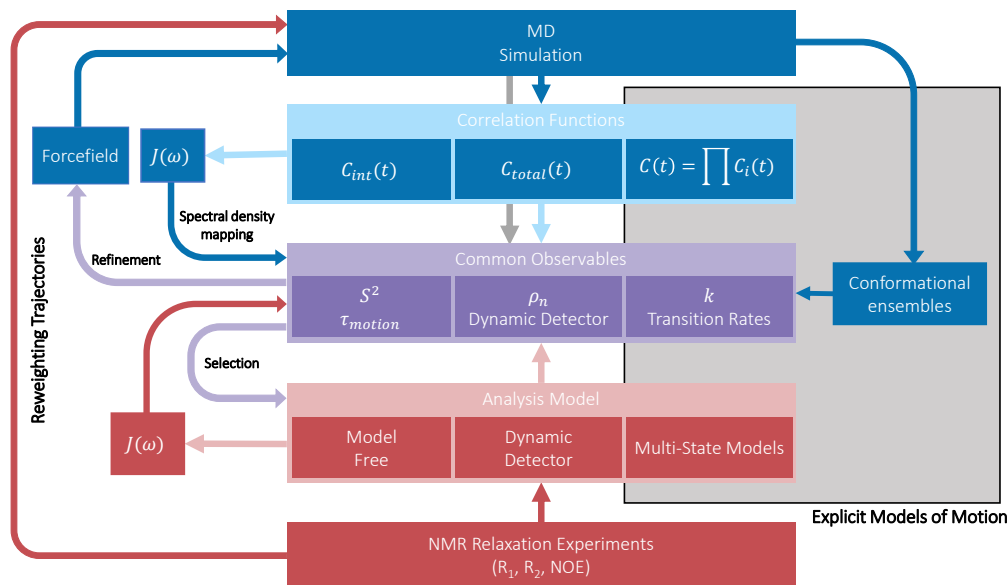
MD
Simulation

Forcefield

$J(\omega)$

Correlation Functions

$C_{int}(t)$

$C_{total}(t)$

$C(t) = \prod C_i(t)$

Spectral density mapping

Refinement

Reweighting Trajectories

Common Observables

$S^2$
$\tau_{motion}$

$\rho_n$
Dynamic Detector

$k$
Transition Rates

Conformational ensembles

Selection

Analysis Model

$J(\omega)$

Model Free

Dynamic Detector

Multi-State Models

Explicit Models of Motion

NMR Relaxation Experiments
($R_1$, $R_2$, NOE)